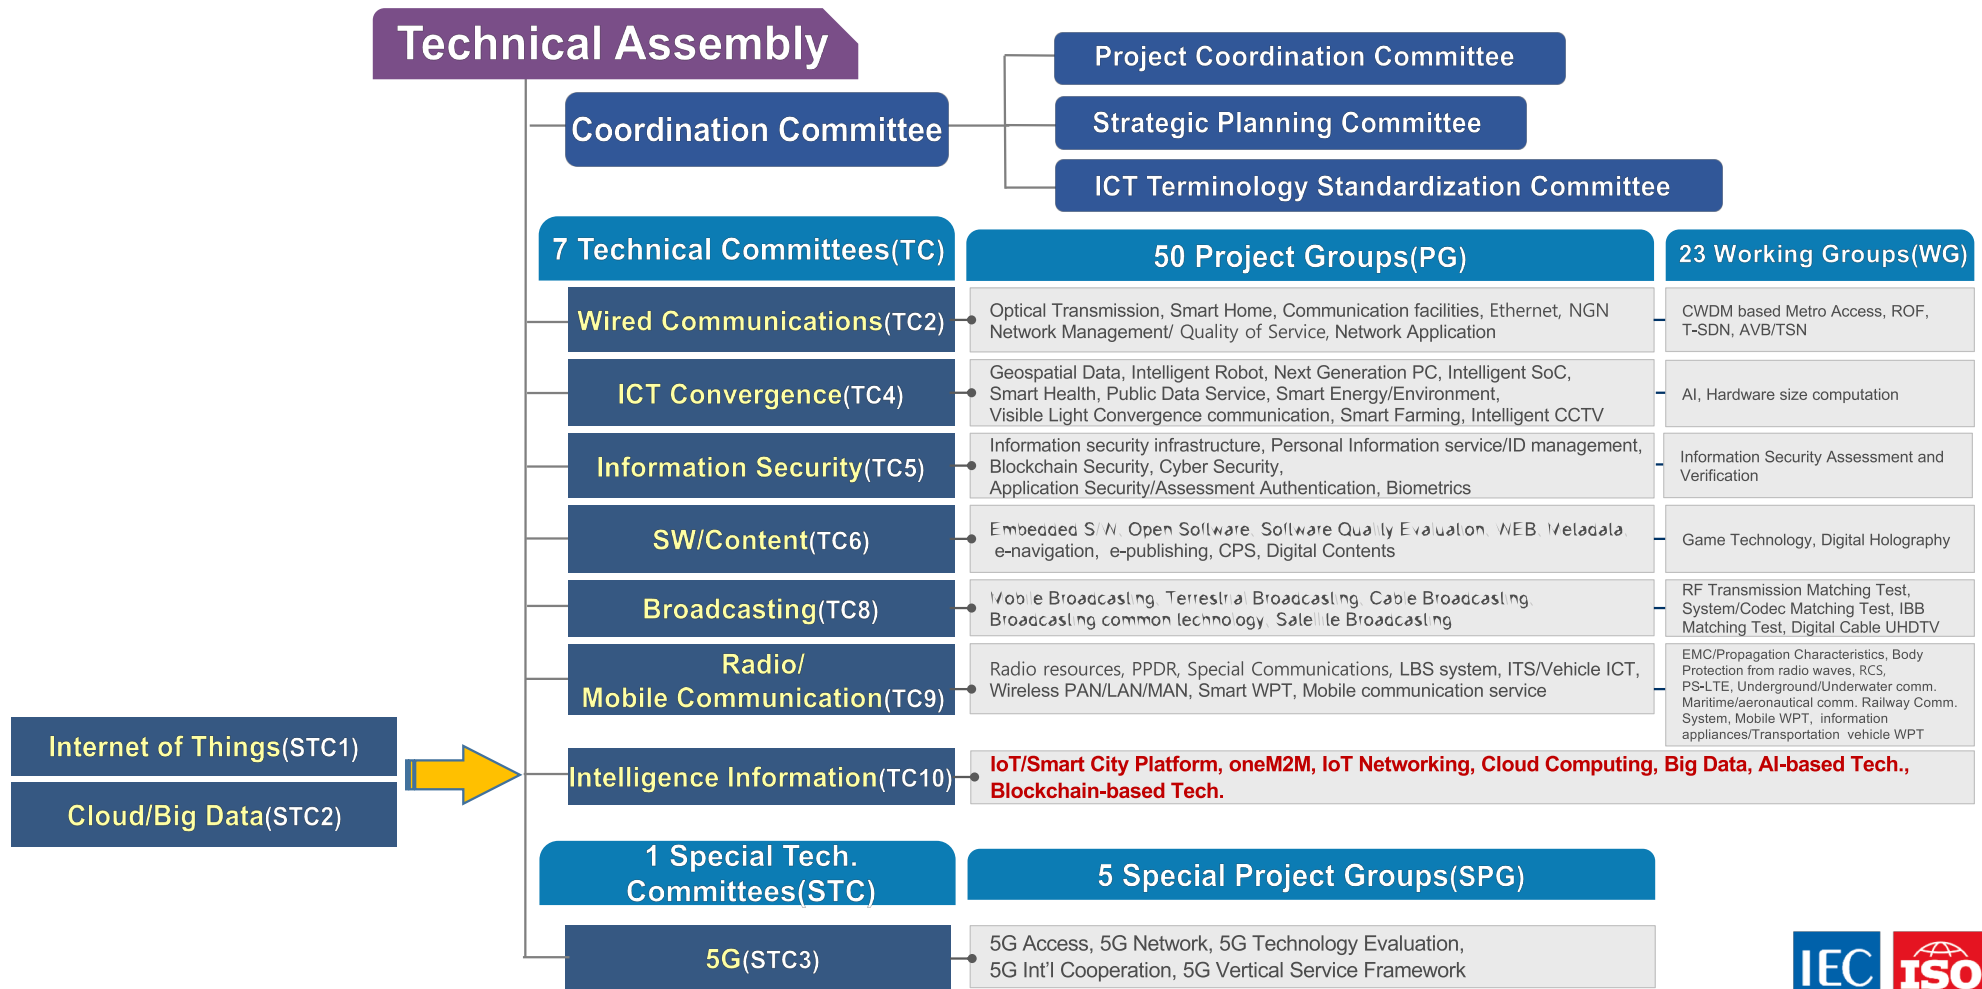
Technical Assembly

Coordination Committee

Project Coordination Committee

Strategic Planning Committee

ICT Terminology Standardization Committee

7 Technical Committees(TC)

50 Project Groups(PG)

23 Working Groups(WG)

Wired Communications(TC2)

Optical Transmission, Smart Home, Communication facilities, Ethernet, NGN Network Management/ Quality of Service, Network Application

CWDM based Metro Access, ROF, T-SDN, AVB/TSN

ICT Convergence(TC4)

Geospatial Data, Intelligent Robot, Next Generation PC, Intelligent SoC, Smart Health, Public Data Service, Smart Energy/Environment, Visible Light Convergence communication, Smart Farming, Intelligent CCTV

AI, Hardware size computation

Information Security(TC5)

Information security infrastructure, Personal Information service/ID management, Blockchain Security, Cyber Security, Application Security/Assessment Authentication, Biometrics

Information Security Assessment and Verification

SW/Content(TC6)

Embedded S/W, Open Software, Software Quality Evaluation, WEB, Metadata, e-navigation, e-publishing, CPS, Digital Contents

Game Technology, Digital Holography

Broadcasting(TC8)

Mobile Broadcasting, Terrestrial Broadcasting, Cable Broadcasting, Broadcasting common technology, Satellite Broadcasting

RF Transmission Matching Test, System/Codec Matching Test, IBB Matching Test, Digital Cable UHDTV

Radio/ Mobile Communication(TC9)

Radio resources, PPDR, Special Communications, LBS system, ITS/Vehicle ICT, Wireless PAN/LAN/MAN, Smart WPT, Mobile communication service

EMC/Propagation Characteristics, Body Protection from radio waves, RCS, PS-LTE, Underground/Underwater comm. Maritime/aeronautical comm. Railway Comm. System, Mobile WPT, information appliances/Transportation vehicle WPT

Internet of Things(STC1)

Cloud/Big Data(STC2)

Intelligence Information(TC10)

IoT/Smart City Platform, oneM2M, IoT Networking, Cloud Computing, Big Data, AI-based Tech., Blockchain-based Tech.

1 Special Tech. Committees(STC)

5 Special Project Groups(SPG)

5G(STC3)

5G Access, 5G Network, 5G Technology Evaluation, 5G Int'l Cooperation, 5G Vertical Service Framework

IEC ISO